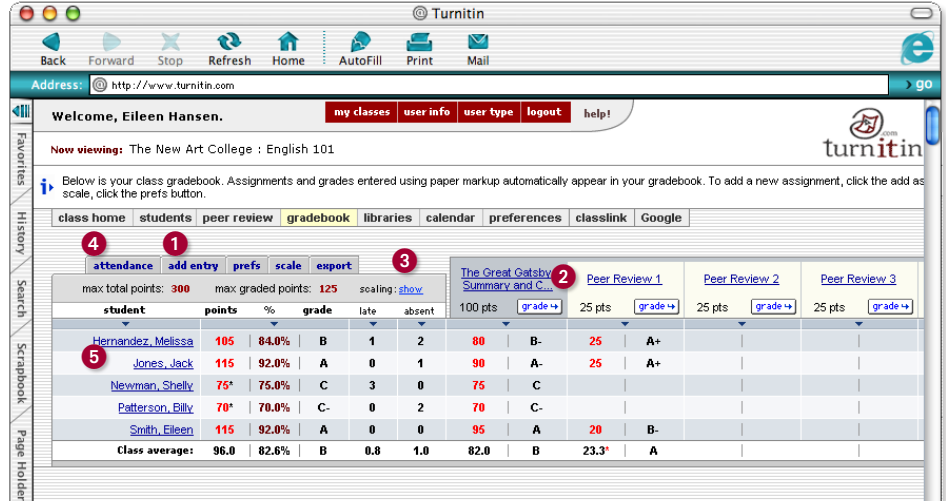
Turnitin

Back Forward Stop Refresh Home AutoFill Print Mail

Address: http://www.turnitin.com

go

Favorites History Search Scrapbook Page Holder

Welcome, Eileen Hansen.

my classes | user info | user type | logout | help!

turnitin

Now viewing: The New Art College : English 101

Below is your class gradebook. Assignments and grades entered using paper markup automatically appear in your gradebook. To add a new assignment, click the add as scale, click the prefs button.

class home | students | peer review | gradebook | libraries | calendar | preferences | classlink | Google

4 attendance | 1 add entry | prefs | scale | export 3

max total points: 300 max graded points: 125 scaling: show

The Great Gatsby Summary and C... 2 | Peer Review 1 | Peer Review 2 | Peer Review 3

| student | points | % | grade | late | absent | 100 pts grade | | 25 pts grade | | 25 pts grade | 25 pts grade |
|---|---|---|---|---|---|---|---|---|---|---|---|
| Hernandez, Melissa | 105 | 84.0% | B | 1 | 2 | 80 | B- | 25 | A+ | | |
| Jones, Jack | 115 | 92.0% | A | 0 | 1 | 90 | A- | 25 | A+ | | |
| Newman, Shelly | 75* | 75.0% | C | 3 | 0 | 75 | C | | | | |
| Patterson, Billy | 70* | 70.0% | C- | 0 | 2 | 70 | C- | | | | |
| Smith, Eileen | 115 | 92.0% | A | 0 | 0 | 95 | A | 20 | B- | | |
| Class average: | 96.0 | 82.6% | B | 0.8 | 1.0 | 82.0 | B | 23.3* | A | | |

5